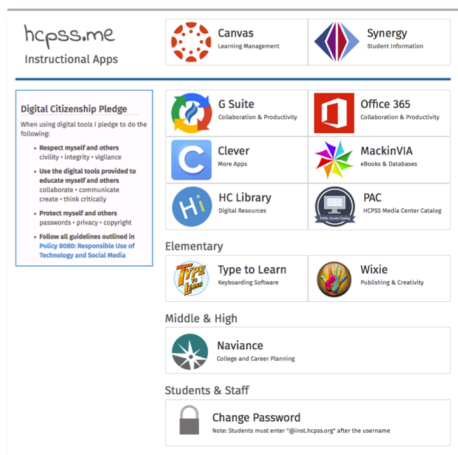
hcpss.me
Instructional Apps

Canvas
Learning Management

Synergy
Student Information

Digital Citizenship Pledge

When using digital tools I pledge to do the following:

- Respect myself and others
civility • integrity • vigilance
- Use the digital tools provided to educate myself and others
collaborate • communicate
create • think critically
- Protect myself and others
passwords • privacy • copyright
- Follow all guidelines outlined in Policy 8080: Responsible Use of Technology and Social Media

G Suite
Collaboration & Productivity

Office 365
Collaboration & Productivity

Clever
More Apps

MackinVIA
eBooks & Databases

HC Library
Digital Resources

PAC
HCPSS Media Center Catalog

Elementary

Type to Learn
Keyboarding Software

Wixie
Publishing & Creativity

Middle & High

Naviance
College and Career Planning

Students & Staff

Change Password
Note: Students must enter "@inst.hcpss.org" after the username